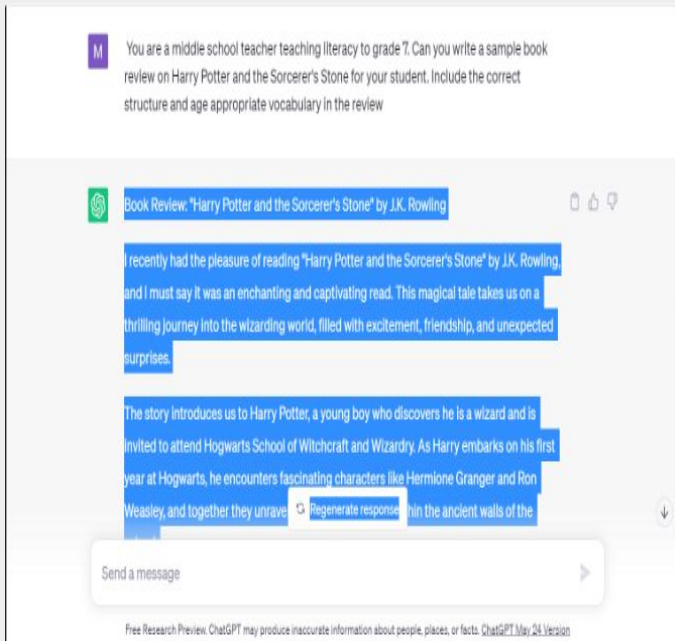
M

You are a middle school teacher teaching literacy to grade 7. Can you write a sample book review on Harry Potter and the Sorcerer's Stone for your student. Include the correct structure and age appropriate vocabulary in the review

Book Review: "Harry Potter and the Sorcerer's Stone" by J.K. Rowling

I recently had the pleasure of reading "Harry Potter and the Sorcerer's Stone" by J.K. Rowling, and I must say it was an enchanting and captivating read. This magical tale takes us on a thrilling journey into the wizarding world, filled with excitement, friendship, and unexpected surprises.

The story introduces us to Harry Potter, a young boy who discovers he is a wizard and is invited to attend Hogwarts School of Witchcraft and Wizardry. As Harry embarks on his first year at Hogwarts, he encounters fascinating characters like Hermione Granger and Ron Weasley, and together they unrave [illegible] Regenerate response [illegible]hin the ancient walls of the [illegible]

Send a message

Free Research Preview. ChatGPT may produce inaccurate information about people, places, or facts. ChatGPT May 24 Version